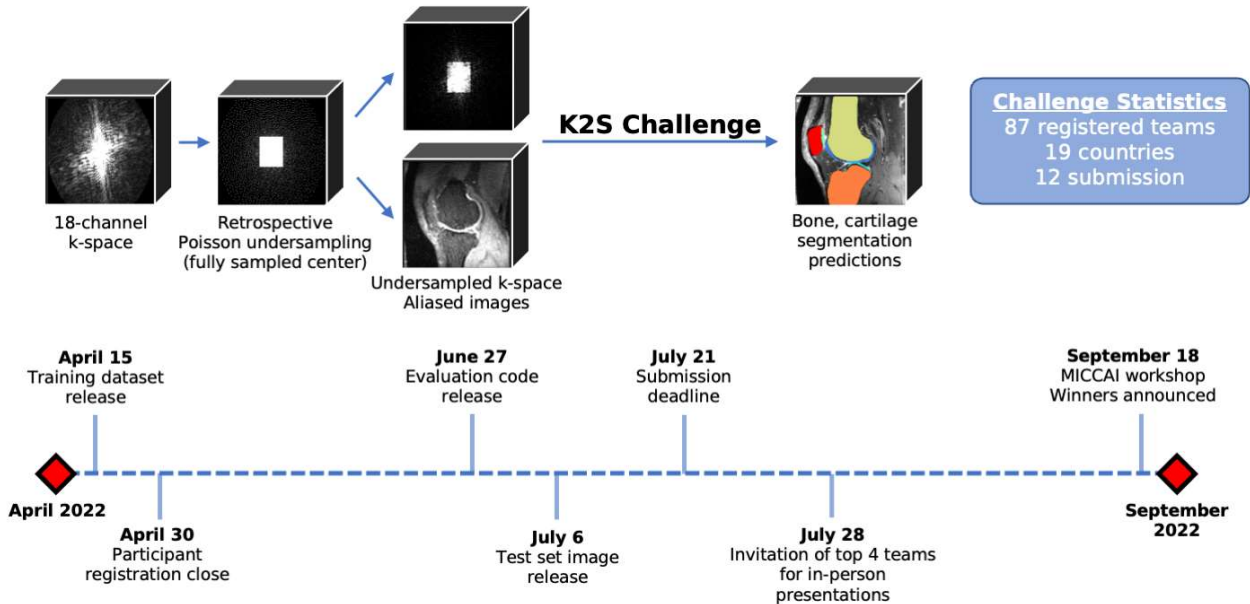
18-channel k-space

Retrospective Poisson undersampling (fully sampled center)

Undersampled k-space Aliased images

K2S Challenge

Bone, cartilage segmentation predictions

Challenge Statistics
87 registered teams
19 countries
12 submission

April 15
Training dataset release

June 27
Evaluation code release

July 21
Submission deadline

September 18
MICCAI workshop
Winners announced

April 2022

April 30
Participant registration close

July 6
Test set image release

July 28
Invitation of top 4 teams for in-person presentations

September 2022